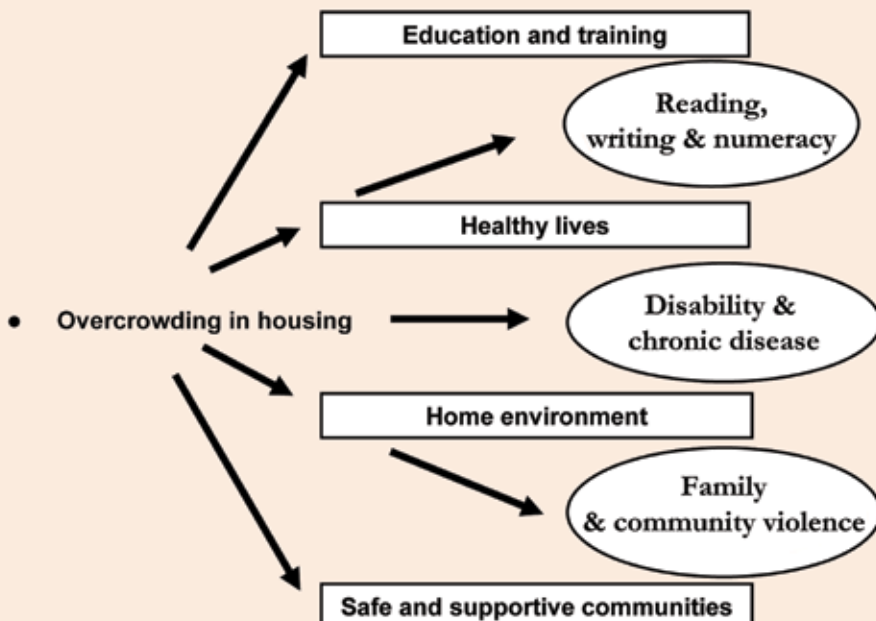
Education and training

Reading, writing & numeracy

Healthy lives

• Overcrowding in housing

Disability & chronic disease

Home environment

Family & community violence

Safe and supportive communities